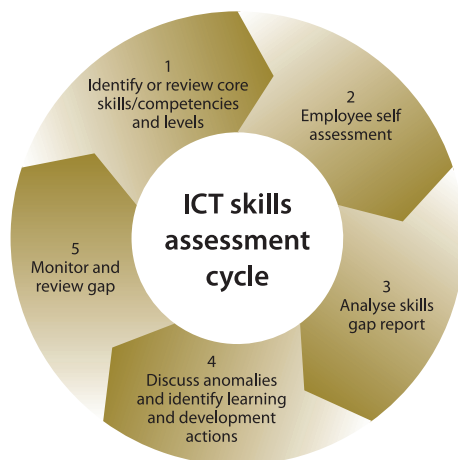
ICT skills assessment cycle

1
Identify or review core skills/competencies and levels

2
Employee self assessment

3
Analyse skills gap report

4
Discuss anomalies and identify learning and development actions

5
Monitor and review gap